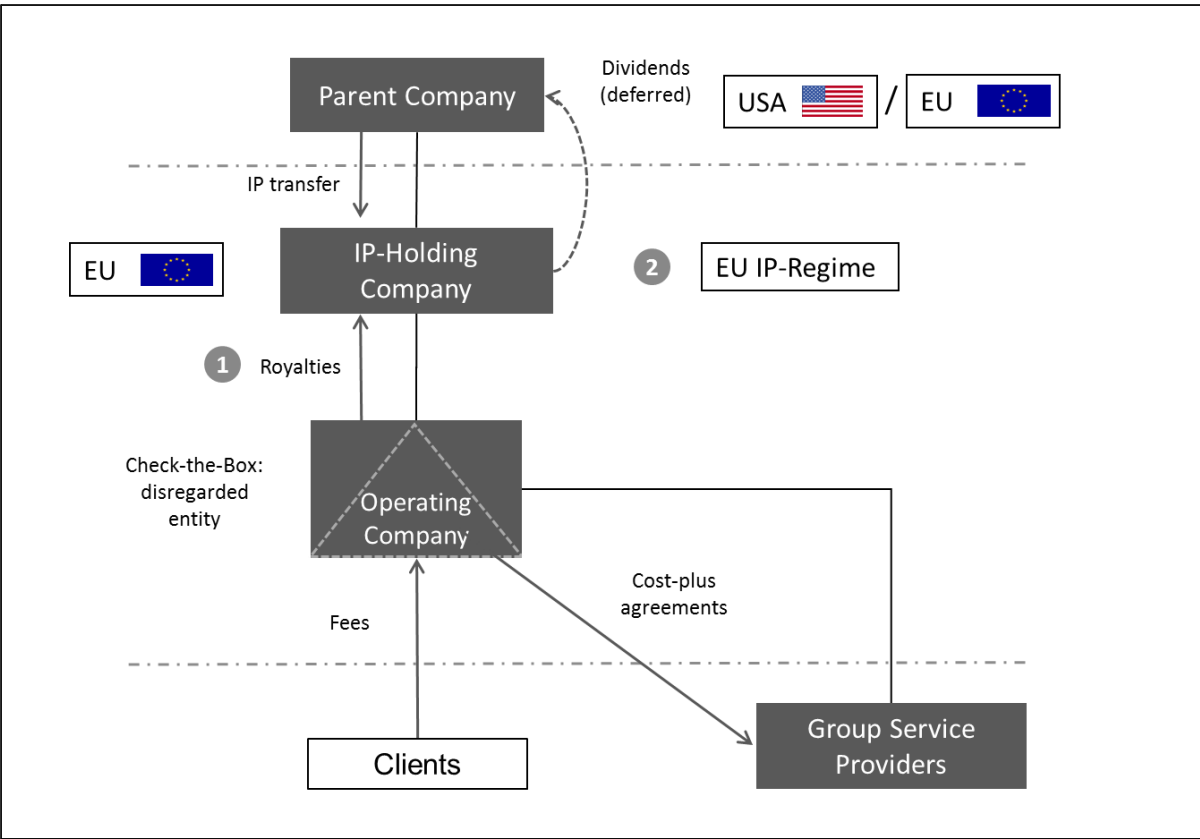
Parent Company

Dividends (deferred)

USA / EU

IP transfer

EU

IP-Holding Company

2

EU IP-Regime

1

Royalties

Check-the-Box: disregarded entity

Operating Company

Cost-plus agreements

Fees

Clients

Group Service Providers